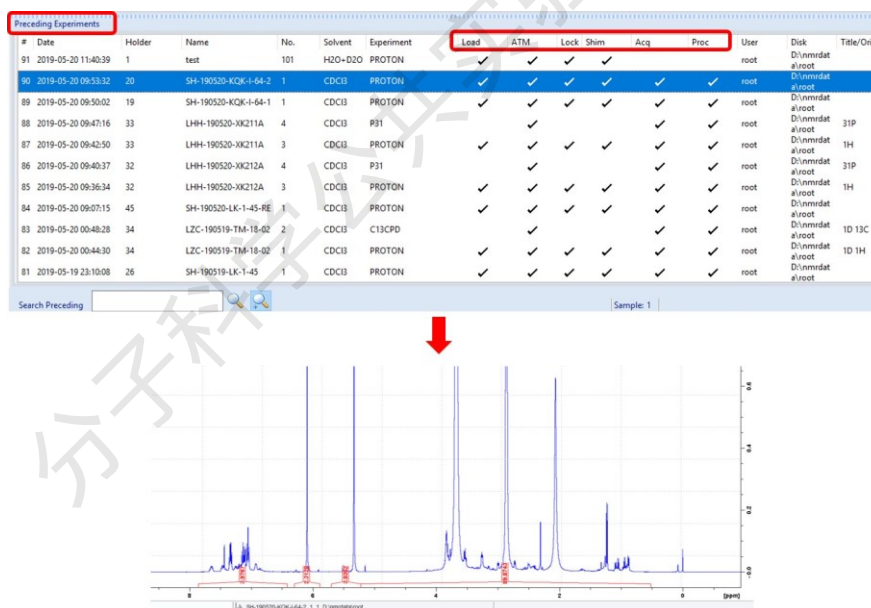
Preceding Experiments

| # | Date | Holder | Name | No. | Solvent | Experiment | Load | ATM | Lock | Shim | Acq | Proc | User | Disk | Title/Ori |
|---|---|---|---|---|---|---|---|---|---|---|---|---|---|---|---|
| 91 | 2019-05-20 11:40:39 | 1 | test | 101 | H2O+D2O | PROTON | ✓ | ✓ | ✓ | ✓ | | | root | D:\nmrdata\root | |
| 90 | 2019-05-20 09:53:32 | 20 | SH-190520-KQK-I-64-2 | 1 | CDCl3 | PROTON | ✓ | ✓ | ✓ | ✓ | ✓ | ✓ | root | D:\nmrdata\root | |
| 89 | 2019-05-20 09:50:02 | 19 | SH-190520-KQK-I-64-1 | 1 | CDCl3 | PROTON | ✓ | ✓ | ✓ | ✓ | ✓ | ✓ | root | D:\nmrdata\root | |
| 88 | 2019-05-20 09:47:16 | 33 | LHH-190520-XK211A | 4 | CDCl3 | P31 | | ✓ | | | ✓ | ✓ | root | D:\nmrdata\root | 31P |
| 87 | 2019-05-20 09:42:50 | 33 | LHH-190520-XK211A | 3 | CDCl3 | PROTON | ✓ | ✓ | ✓ | ✓ | ✓ | ✓ | root | D:\nmrdata\root | 1H |
| 86 | 2019-05-20 09:40:37 | 32 | LHH-190520-XK212A | 4 | CDCl3 | P31 | | ✓ | | | ✓ | ✓ | root | D:\nmrdata\root | 31P |
| 85 | 2019-05-20 09:36:34 | 32 | LHH-190520-XK212A | 3 | CDCl3 | PROTON | ✓ | ✓ | ✓ | ✓ | ✓ | ✓ | root | D:\nmrdata\root | 1H |
| 84 | 2019-05-20 09:07:15 | 45 | SH-190520-LK-1-45-RE | 1 | CDCl3 | PROTON | ✓ | ✓ | ✓ | ✓ | ✓ | ✓ | root | D:\nmrdata\root | |
| 83 | 2019-05-20 00:48:28 | 34 | LZC-190519-TM-18-02 | 2 | CDCl3 | C13CPD | | ✓ | | | ✓ | ✓ | root | D:\nmrdata\root | 1D 13C |
| 82 | 2019-05-20 00:44:30 | 34 | LZC-190519-TM-18-02 | 1 | CDCl3 | PROTON | ✓ | ✓ | ✓ | ✓ | ✓ | ✓ | root | D:\nmrdata\root | 1D 1H |
| 81 | 2019-05-19 23:10:08 | 26 | SH-190519-LK-1-45 | 1 | CDCl3 | PROTON | ✓ | ✓ | ✓ | ✓ | ✓ | ✓ | root | D:\nmrdata\root | |

Search Preceding

Sample: 1

0.6
0.4
0.2
0.0
8 6 4 2 0 [ppm]
SH-190520-KQK-I-64-2 1 1 D:\nmrdata\root

分子科学公共实验